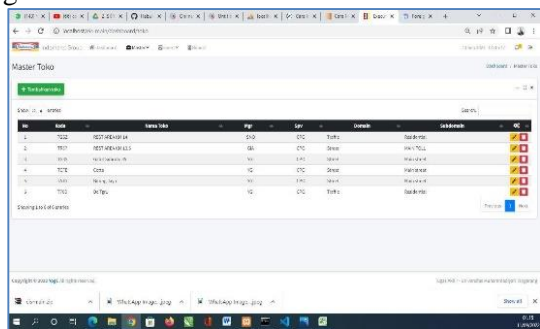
Master Toko

+ Tambah

Show 10 entries

Search:

| No | Kode | Nama Toko | Pgr | Spv | Domain | Subdomain | |
|---|---|---|---|---|---|---|---|
| 1 | TG22 | REST AREA KM 64 | SNO | CTC | Traffic | Outside Hills | |
| 2 | TF57 | REST AREA KM 62 S | SBA | CTC | Street | MAIN TOLL | |
| 3 | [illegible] | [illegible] | YG | CTC | Street | Main street | |
| 4 | TCTE | Cisita | YG | CTC | Street | Main street | |
| 5 | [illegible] | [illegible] | YG | CTC | Street | Main street | |
| 6 | TTKS | Sa Tipu | YG | CTC | Traffic | Outside Hills | |

Showing 1 to 6 of 6 entries

Previous 1 Next

Show all